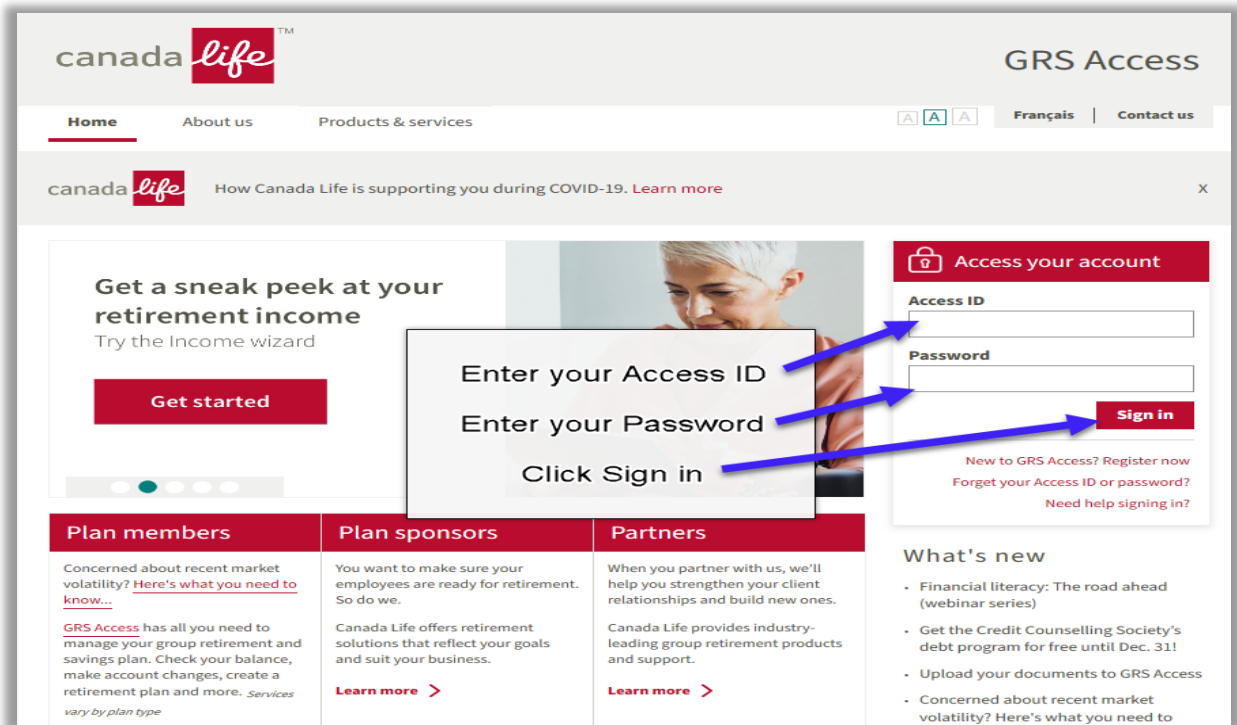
canada life™

GRS Access

Home About us Products & services

A A A Français | Contact us

canada life How Canada Life is supporting you during COVID-19. Learn more

X

Get a sneak peek at your retirement income

Try the Income wizard

Get started

Enter your Access ID

Enter your Password

Click Sign in

Access your account

Access ID

Password

Sign in

New to GRS Access? Register now

Forget your Access ID or password?

Need help signing in?

Plan members

Concerned about recent market volatility? Here's what you need to know...

GRS Access has all you need to manage your group retirement and savings plan. Check your balance, make account changes, create a retirement plan and more. Services vary by plan type

Plan sponsors

You want to make sure your employees are ready for retirement. So do we.

Canada Life offers retirement solutions that reflect your goals and suit your business.

Learn more

Partners

When you partner with us, we'll help you strengthen your client relationships and build new ones.

Canada Life provides industry-leading group retirement products and support.

Learn more

What's new

• Financial literacy: The road ahead (webinar series)

• Get the Credit Counselling Society's debt program for free until Dec. 31!

• Upload your documents to GRS Access

• Concerned about recent market volatility? Here's what you need to